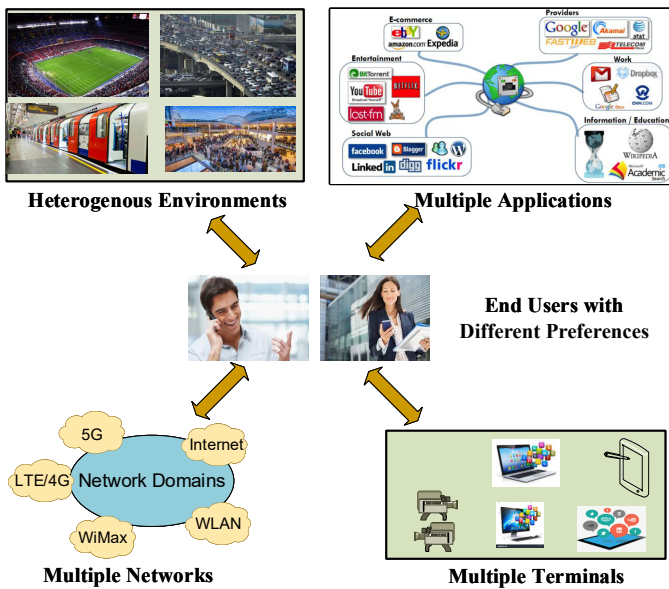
Heterogenous Environments

E-commerce
ebY
amazon.com
Expedia
Providers
Google
Akamai
at&t
FASTWEB
TELECOM
Entertainment
BitTorrent
YouTube
NETFLIX
last.fm
Work
Dropbox
Google Sites
OVH.COM
Information / Education
WIKIPEDIA
Academic
Social Web
facebook
Blogger
LinkedIn
digg
flickr

Multiple Applications

End Users with Different Preferences

5G
Internet
LTE/4G
Network Domains
WiMax
WLAN

Multiple Networks

Multiple Terminals